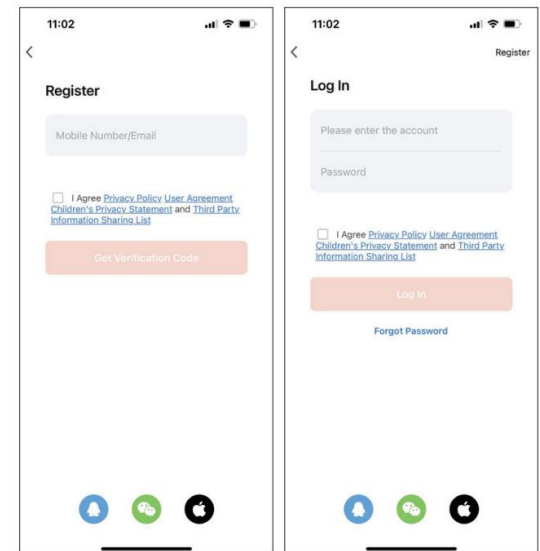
11:02

<

Register

Mobile Number/Email

I Agree Privacy Policy User Agreement Children's Privacy Statement and Third Party Information Sharing List

Get Verification Code

11:02

<

Register

Log In

Please enter the account

Password

I Agree Privacy Policy User Agreement Children's Privacy Statement and Third Party Information Sharing List

Log In

Forgot Password